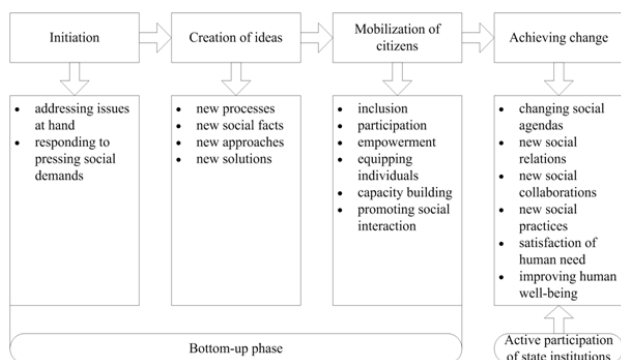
Initiation

Creation of ideas

Mobilization of citizens

Achieving change

- addressing issues at hand
- responding to pressing social demands

- new processes
- new social facts
- new approaches
- new solutions

- inclusion
- participation
- empowerment
- equipping individuals
- capacity building
- promoting social interaction

- changing social agendas
- new social relations
- new social collaborations
- new social practices
- satisfaction of human need
- improving human well-being

Bottom-up phase

Active participation of state institutions